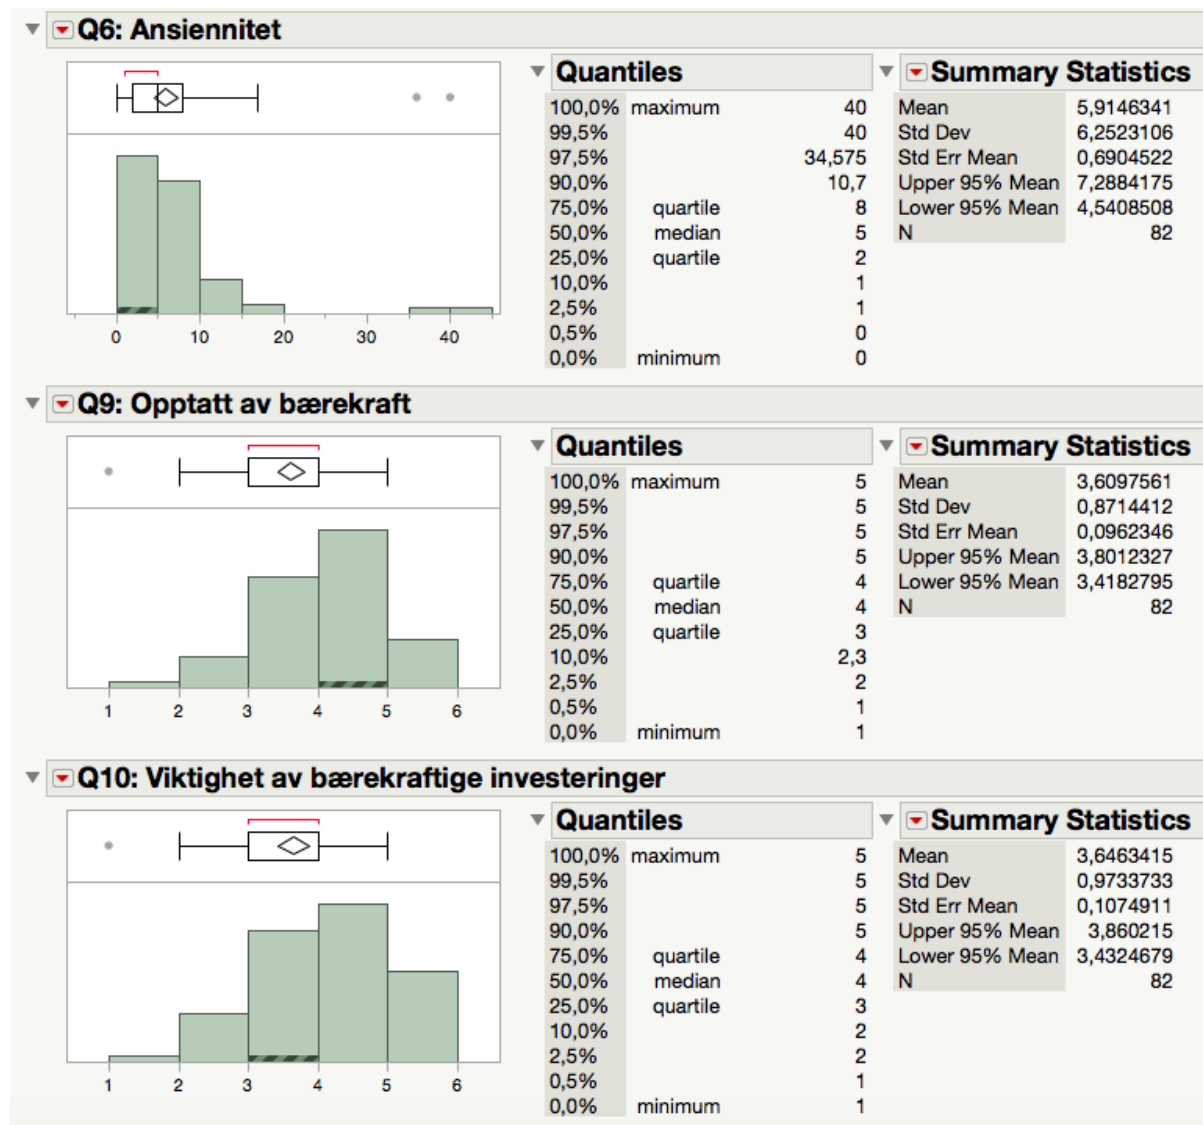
Q6: Ansiennitet

0 10 20 30 40

Quantiles

| | | |
|---|---|---|
| 100,0% | maximum | 40 |
| 99,5% | | 40 |
| 97,5% | | 34,575 |
| 90,0% | | 10,7 |
| 75,0% | quartile | 8 |
| 50,0% | median | 5 |
| 25,0% | quartile | 2 |
| 10,0% | | 1 |
| 2,5% | | 1 |
| 0,5% | | 0 |
| 0,0% | minimum | 0 |

Summary Statistics

| | |
|---|---|
| Mean | 5,9146341 |
| Std Dev | 6,2523106 |
| Std Err Mean | 0,6904522 |
| Upper 95% Mean | 7,2884175 |
| Lower 95% Mean | 4,5408508 |
| N | 82 |

Q9: Opptatt av bærekraft

1 2 3 4 5 6

Quantiles

| | | |
|---|---|---|
| 100,0% | maximum | 5 |
| 99,5% | | 5 |
| 97,5% | | 5 |
| 90,0% | | 5 |
| 75,0% | quartile | 4 |
| 50,0% | median | 4 |
| 25,0% | quartile | 3 |
| 10,0% | | 2,3 |
| 2,5% | | 2 |
| 0,5% | | 1 |
| 0,0% | minimum | 1 |

Summary Statistics

| | |
|---|---|
| Mean | 3,6097561 |
| Std Dev | 0,8714412 |
| Std Err Mean | 0,0962346 |
| Upper 95% Mean | 3,8012327 |
| Lower 95% Mean | 3,4182795 |
| N | 82 |

Q10: Viktighet av bærekraftige investeringer

1 2 3 4 5 6

Quantiles

| | | |
|---|---|---|
| 100,0% | maximum | 5 |
| 99,5% | | 5 |
| 97,5% | | 5 |
| 90,0% | | 5 |
| 75,0% | quartile | 4 |
| 50,0% | median | 4 |
| 25,0% | quartile | 3 |
| 10,0% | | 2 |
| 2,5% | | 2 |
| 0,5% | | 1 |
| 0,0% | minimum | 1 |

Summary Statistics

| | |
|---|---|
| Mean | 3,6463415 |
| Std Dev | 0,9733733 |
| Std Err Mean | 0,1074911 |
| Upper 95% Mean | 3,860215 |
| Lower 95% Mean | 3,4324679 |
| N | 82 |